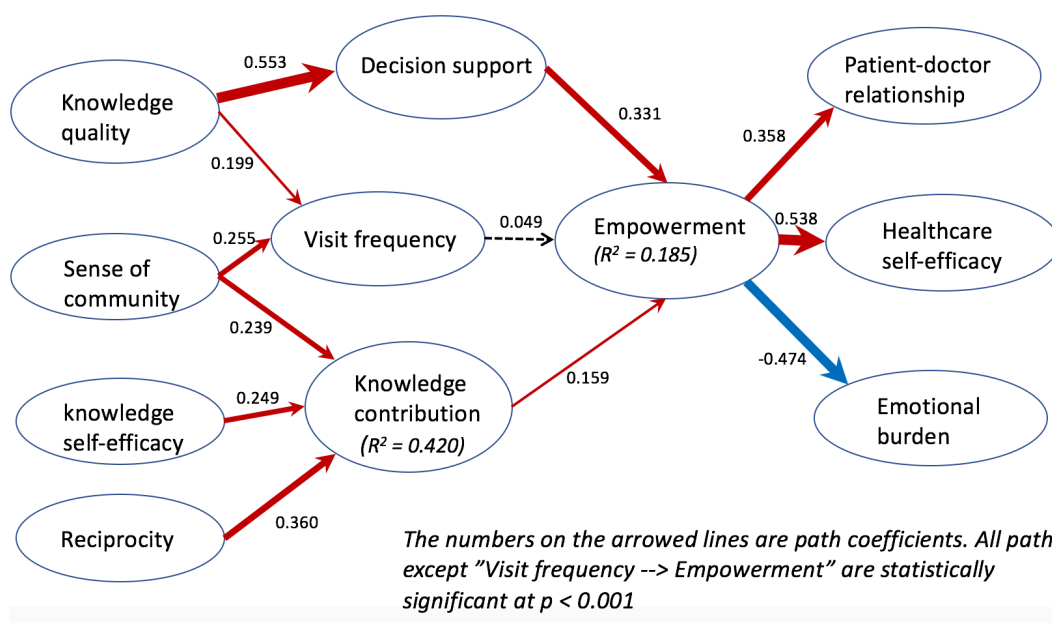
Knowledge quality

0.553

Decision support

0.199

0.331

Patient-doctor relationship

0.358

Sense of community

0.255

Visit frequency

0.049

Empowerment
($R^2$ = 0.185)

0.538

Healthcare self-efficacy

0.239

-0.474

knowledge self-efficacy

0.249

Knowledge contribution
($R^2$ = 0.420)

0.159

Emotional burden

Reciprocity

0.360

The numbers on the arrowed lines are path coefficients. All path except "Visit frequency --> Empowerment" are statistically significant at $p < 0.001$